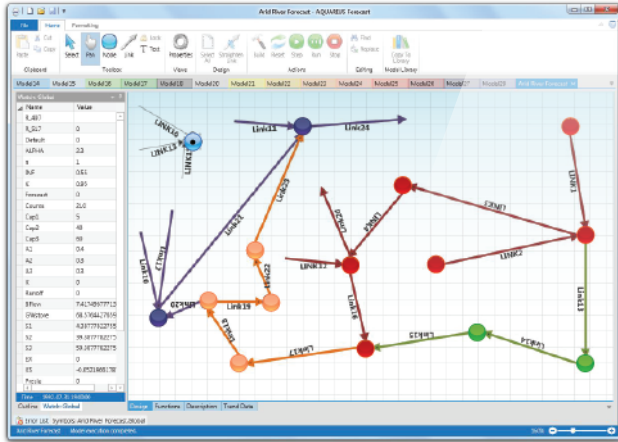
Arid River Forecast - AQUARIUS Forecast

File Home Formatting

Paste Cut Copy Select Pan Node Link Lock Text Properties Select All Simplify Line Build Reset Step Run Stop Find Replace Copy To Library

Clipboard Toolbox Views Design Actions Editing Models Library

Model24 Model25 Model26 Model27 Model18 Model20 Model21 Model22 Model23 Model24 Model25 Model26 Model27 Arid River Forecast

Models Global

| Name | Value |
|---|---|
| B_487 | |
| B_SU7 | 0 |
| Default | 0 |
| ALPHA | 0.3 |
| a | 1 |
| BF | 0.61 |
| K | 0.85 |
| forecast | 0 |
| Course | 2.0 |
| Cap1 | 5 |
| Cap2 | 48 |
| Cap3 | 59 |
| A2 | 0.4 |
| A2 | 0.8 |
| B3 | 0.8 |
| B | 0 |
| Runoff | 0 |
| Bflow | 7.41749677712 |
| GWstore | 58.5764427959 |
| S1 | 4.23777822715 |
| S2 | 39.3877782275 |
| S3 | 59.2877782275 |
| EX | 0 |
| ES | -0.8531888178 |
| Precip | 0 |

Time 1967-03-31 00:00

Outline Models Global

Link16 Link14 Link24 Link1 Link21 Link23 Link20 Link22 Link12 Link17 Link2 Link18 Link19 Link10 Link13 Link15 Link7 Link4 Link26

Design Functions Description Trend Data

Error List Symbols Arid River Forecast Global

Arid River Forecast Model execution completed